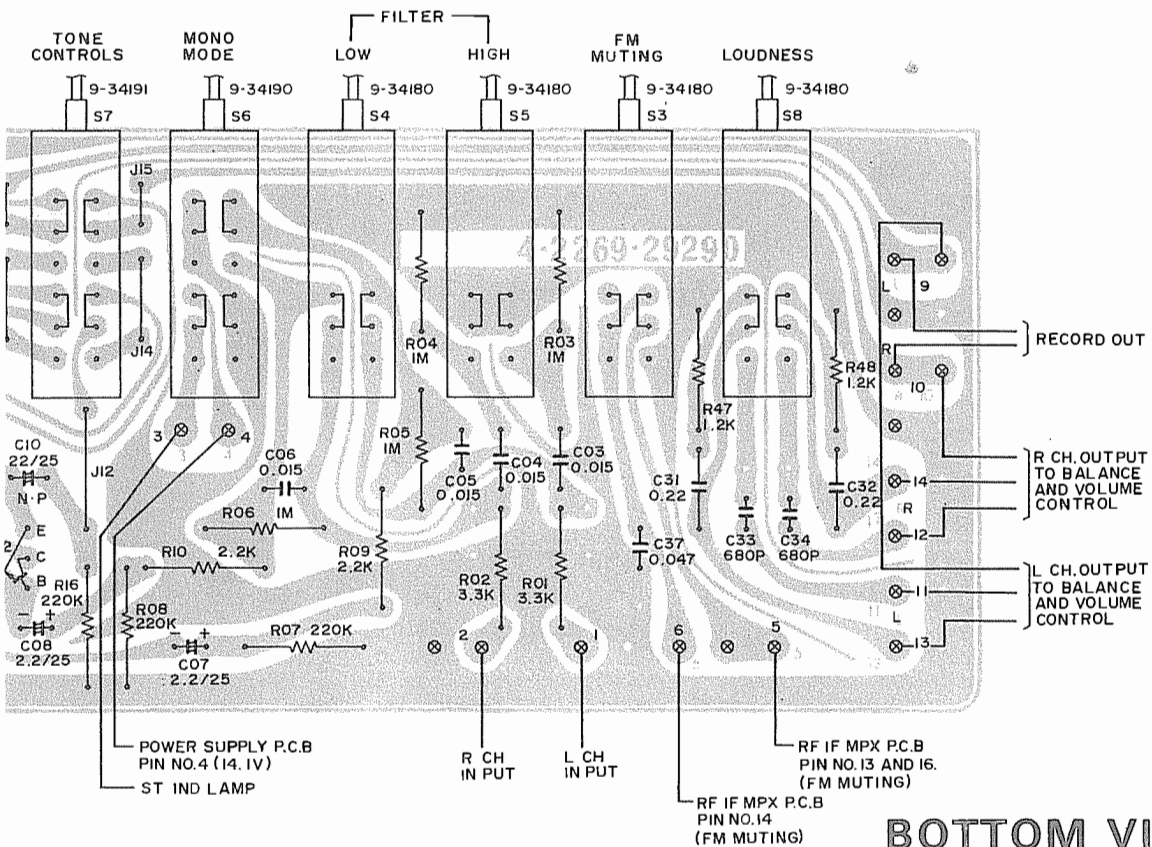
TONE CONTROLS
MONO MODE
FILTER
LOW
HIGH
FM MUTING
LOUDNESS

9-34191
S7
9-34190
S6
9-34180
S4
9-34180
S5
9-34180
S3
9-34180
S8

J15
J14
J12

4-2269-29290

R04
1M
R03
1M
R05
1M

L 9
R 10

RECORD OUT

R48
1.2K
R47
1.2K

3
4

C10
22/25
N·P

C06
0.015
C05
0.015
C04
0.015
C03
0.015

C31
0.22
C32
0.22

R CH. OUTPUT TO BALANCE AND VOLUME CONTROL

14
R
12

E
C
B
2

R06 1M
R10 2.2K
R09
2.2K

C33
680P
C34
680P
C37
0.047

R16
220K
R08
220K

C08
2.2/25
C07
2.2/25
R07 220K

R02
3.3K
R01
3.3K

2
1
6
5

L CH. OUTPUT TO BALANCE AND VOLUME CONTROL

11
L
13

POWER SUPPLY P.C.B
PIN NO.4 (14.1V)
ST IND LAMP

R CH
IN PUT
L CH
IN PUT

RF IF MPX P.C.B
PIN NO.13 AND 16.
(FM MUTING)

RF IF MPX P.C.B
PIN NO.14
(FM MUTING)

BOTTOM VI